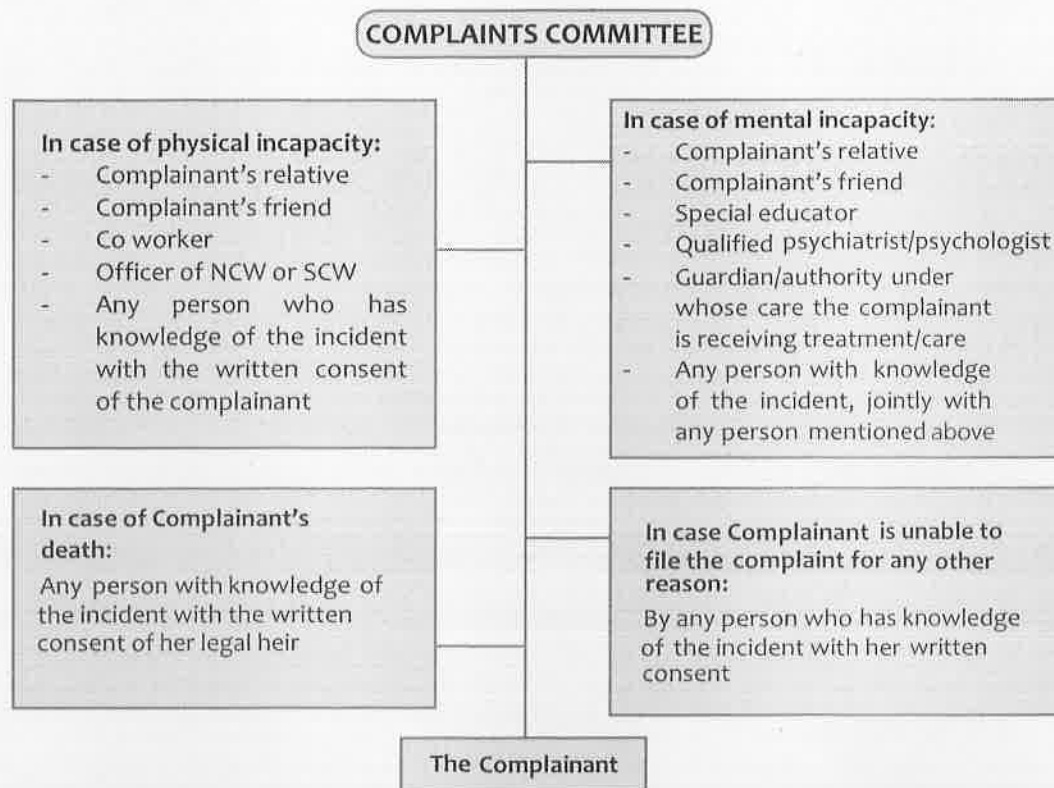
COMPLAINTS COMMITTEE

In case of physical incapacity:
- Complainant's relative
- Complainant's friend
- Co worker
- Officer of NCW or SCW
- Any person who has knowledge of the incident with the written consent of the complainant

In case of mental incapacity:
- Complainant's relative
- Complainant's friend
- Special educator
- Qualified psychiatrist/psychologist
- Guardian/authority under whose care the complainant is receiving treatment/care
- Any person with knowledge of the incident, jointly with any person mentioned above

In case of Complainant's death:
Any person with knowledge of the incident with the written consent of her legal heir

In case Complainant is unable to file the complaint for any other reason:
By any person who has knowledge of the incident with her written consent

The Complainant